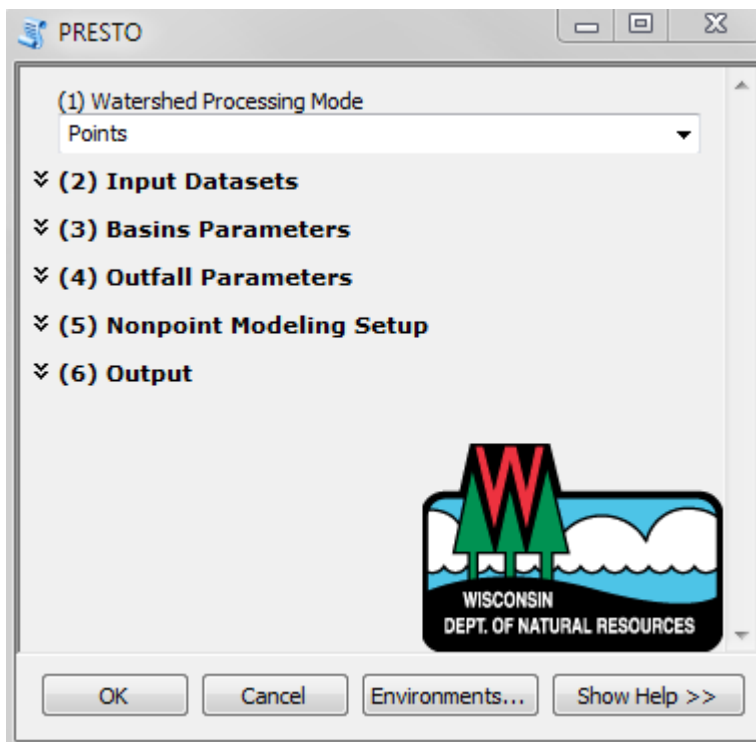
PRESTO

(1) Watershed Processing Mode
Points

(2) Input Datasets

(3) Basins Parameters

(4) Outfall Parameters

(5) Nonpoint Modeling Setup

(6) Output

W
WISCONSIN
DEPT. OF NATURAL RESOURCES

OK
Cancel
Environments...
Show Help >>